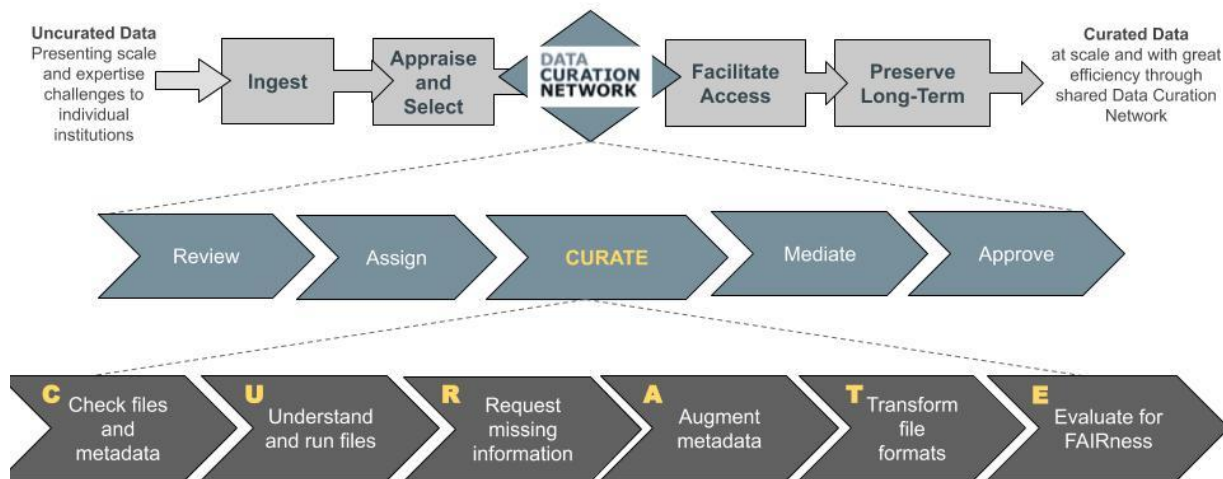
Uncurated Data
Presenting scale and expertise challenges to individual institutions

Ingest

Appraise and Select

DATA CURATION NETWORK

Facilitate Access

Preserve Long-Term

Curated Data
at scale and with great efficiency through shared Data Curation Network

Review

Assign

CURATE

Mediate

Approve

C Check files and metadata

U Understand and run files

R Request missing information

A Augment metadata

T Transform file formats

E Evaluate for FAIRness